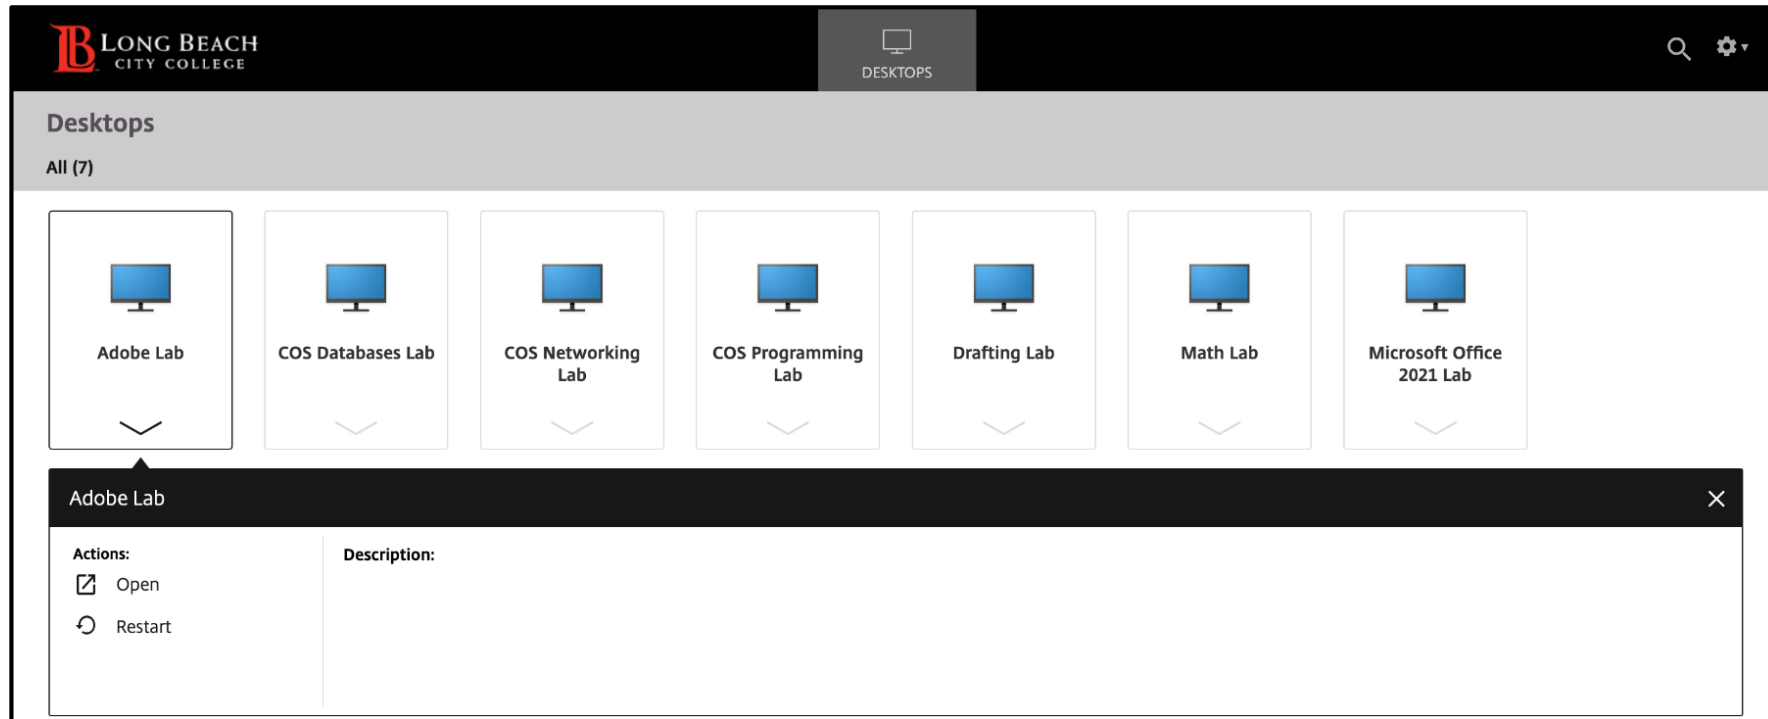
LB LONG BEACH CITY COLLEGE

DESKTOPS

Desktops

All (7)

Adobe Lab

COS Databases Lab

COS Networking Lab

COS Programming Lab

Drafting Lab

Math Lab

Microsoft Office 2021 Lab

Adobe Lab

Actions:

Open

Restart

Description: